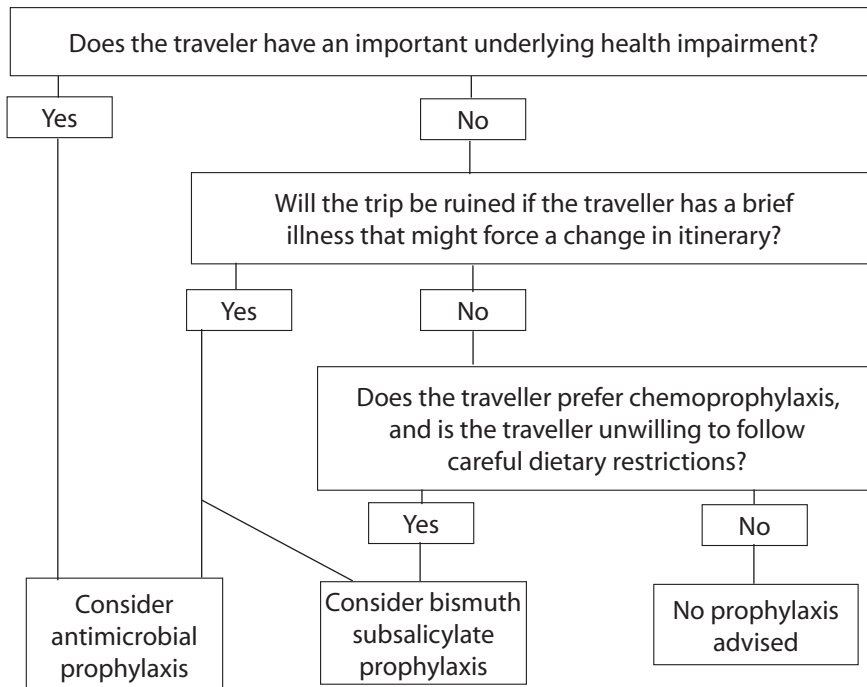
Does the traveler have an important underlying health impairment?

Yes

No

Will the trip be ruined if the traveller has a brief illness that might force a change in itinerary?

Yes

No

Does the traveller prefer chemoprophylaxis, and is the traveller unwilling to follow careful dietary restrictions?

Yes

No

Consider antimicrobial prophylaxis

Consider bismuth subsalicylate prophylaxis

No prophylaxis advised